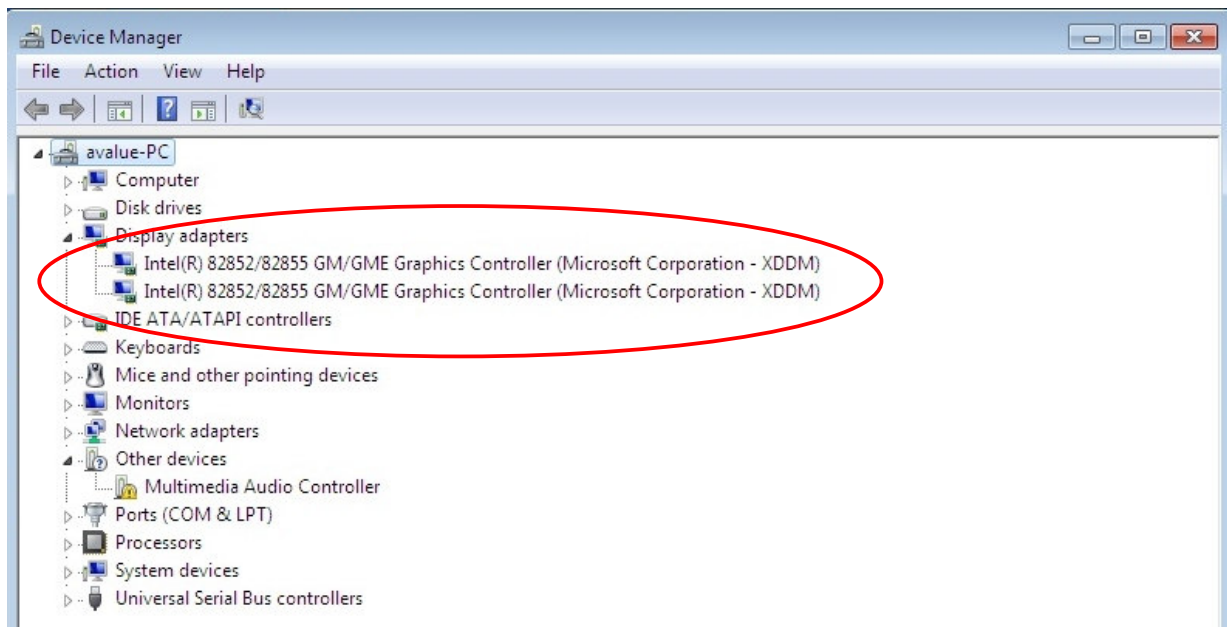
Device Manager

File Action View Help

avalue-PC
Computer
Disk drives
Display adapters
Intel(R) 82852/82855 GM/GME Graphics Controller (Microsoft Corporation - XDDM)
Intel(R) 82852/82855 GM/GME Graphics Controller (Microsoft Corporation - XDDM)
IDE ATA/ATAPI controllers
Keyboards
Mice and other pointing devices
Monitors
Network adapters
Other devices
Multimedia Audio Controller
Ports (COM & LPT)
Processors
System devices
Universal Serial Bus controllers